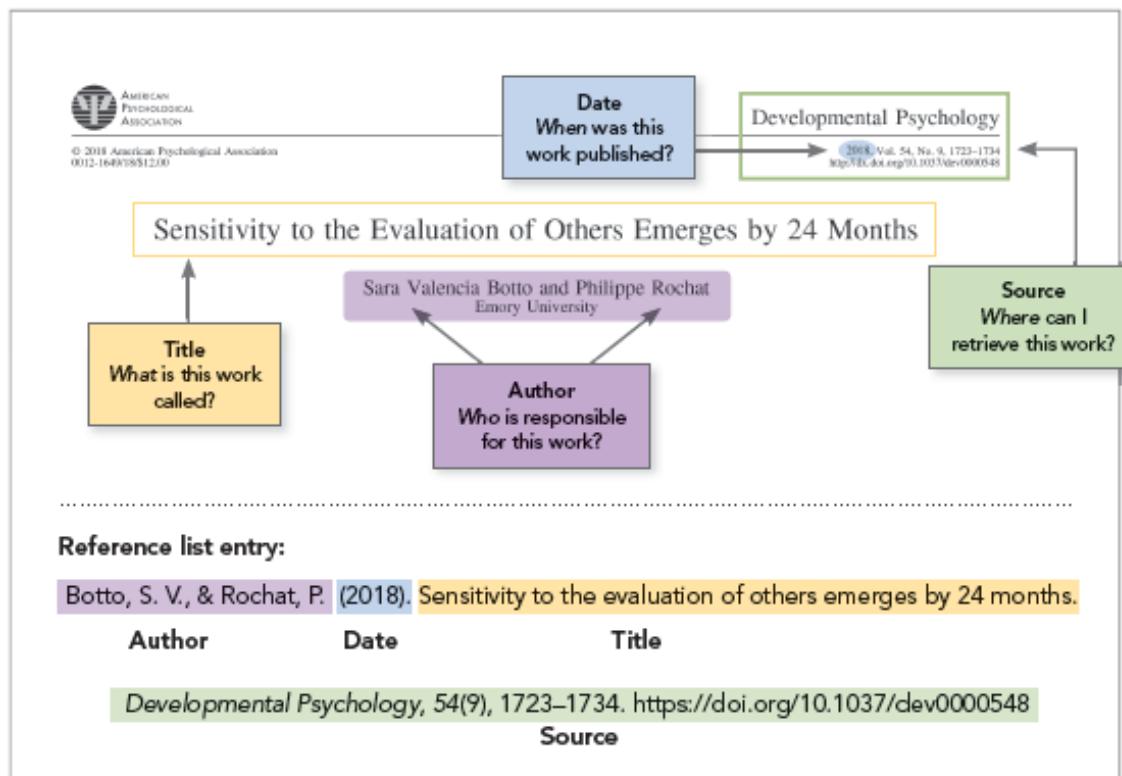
American Psychological Association

© 2018 American Psychological Association
0012-1649/18/$12.00

Date
When was this work published?

Developmental Psychology
2018, Vol. 54, No. 9, 1723–1734
http://dx.doi.org/10.1037/dev0000548

Sensitivity to the Evaluation of Others Emerges by 24 Months

Sara Valencia Botto and Philippe Rochat
Emory University

Source
Where can I retrieve this work?

Title
What is this work called?

Author
Who is responsible for this work?

Reference list entry:

Botto, S. V., & Rochat, P. (2018). Sensitivity to the evaluation of others emerges by 24 months.

Author Date Title

Developmental Psychology, 54(9), 1723–1734. https://doi.org/10.1037/dev0000548

Source